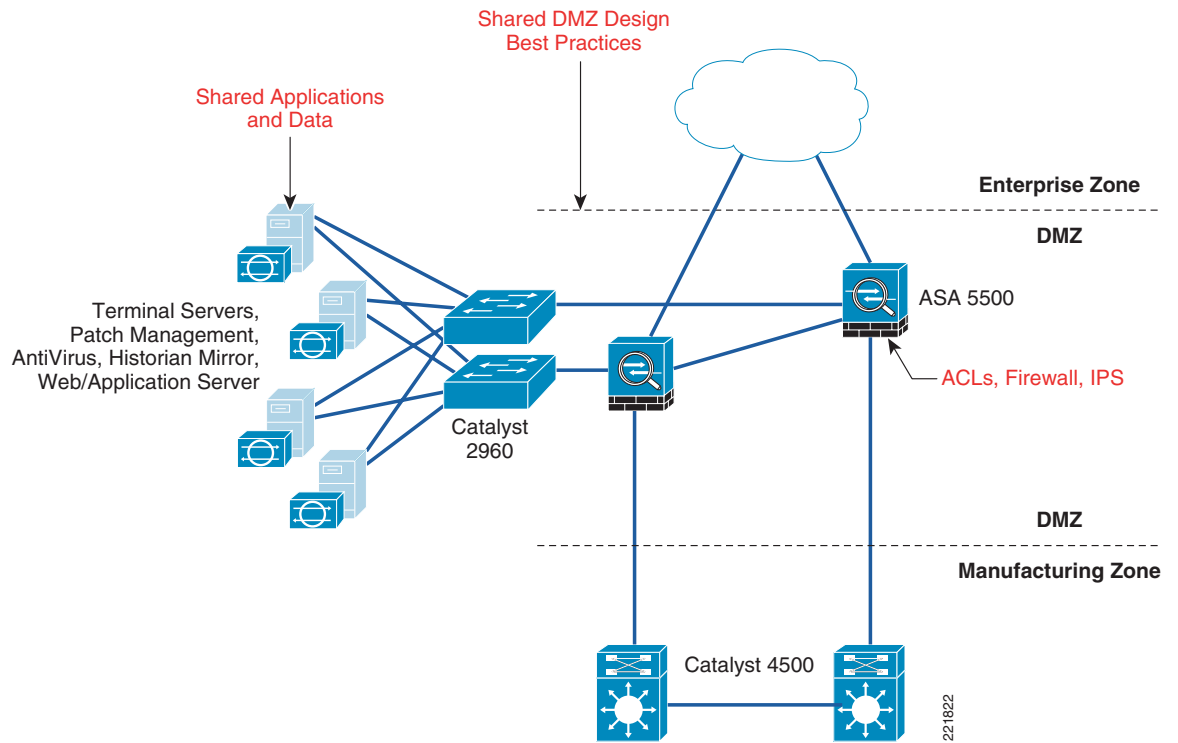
Shared DMZ Design
Best Practices

Shared Applications
and Data

Enterprise Zone

DMZ

Terminal Servers,
Patch Management,
AntiVirus, Historian Mirror,
Web/Application Server

ASA 5500

ACLs, Firewall, IPS

Catalyst
2960

DMZ

Manufacturing Zone

Catalyst 4500

221822